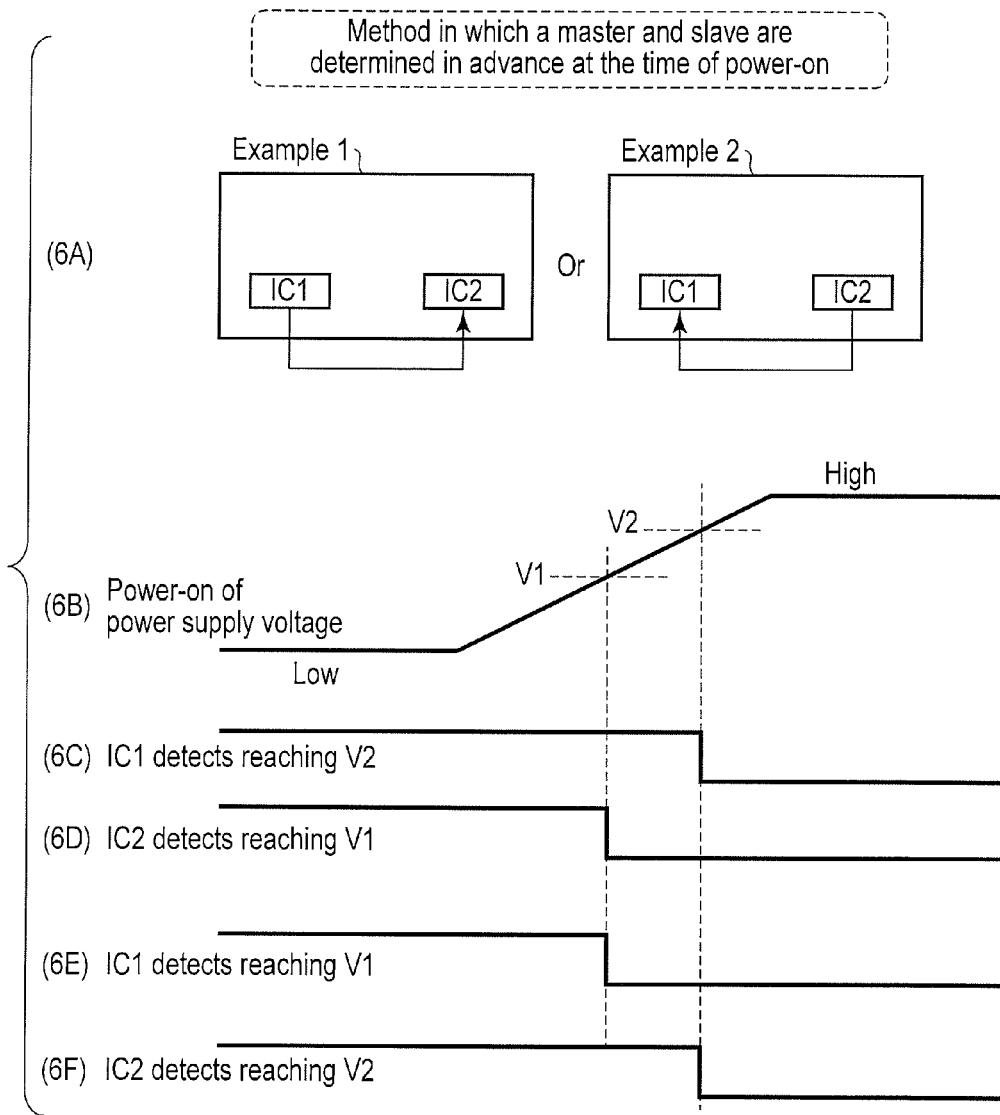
Method in which a master and slave are determined in advance at the time of power-on

(6A)

Example 1

IC1

IC2

Or

Example 2

IC1

IC2

High

V2

V1

(6B) Power-on of power supply voltage

Low

(6C) IC1 detects reaching V2

(6D) IC2 detects reaching V1

(6E) IC1 detects reaching V1

(6F) IC2 detects reaching V2